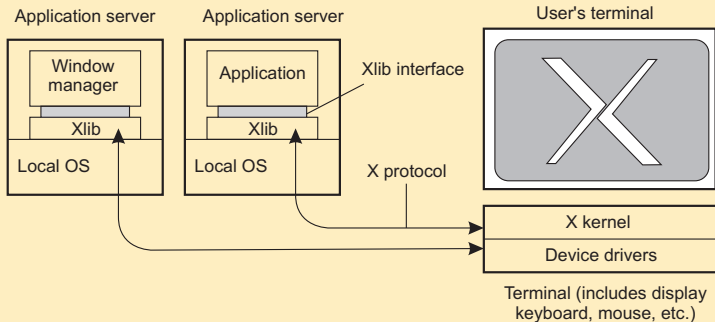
Application server

Window manager

Xlib

Local OS

Application server

Application

Xlib

Local OS

Xlib interface

User's terminal

X protocol

X kernel

Device drivers

Terminal (includes display keyboard, mouse, etc.)